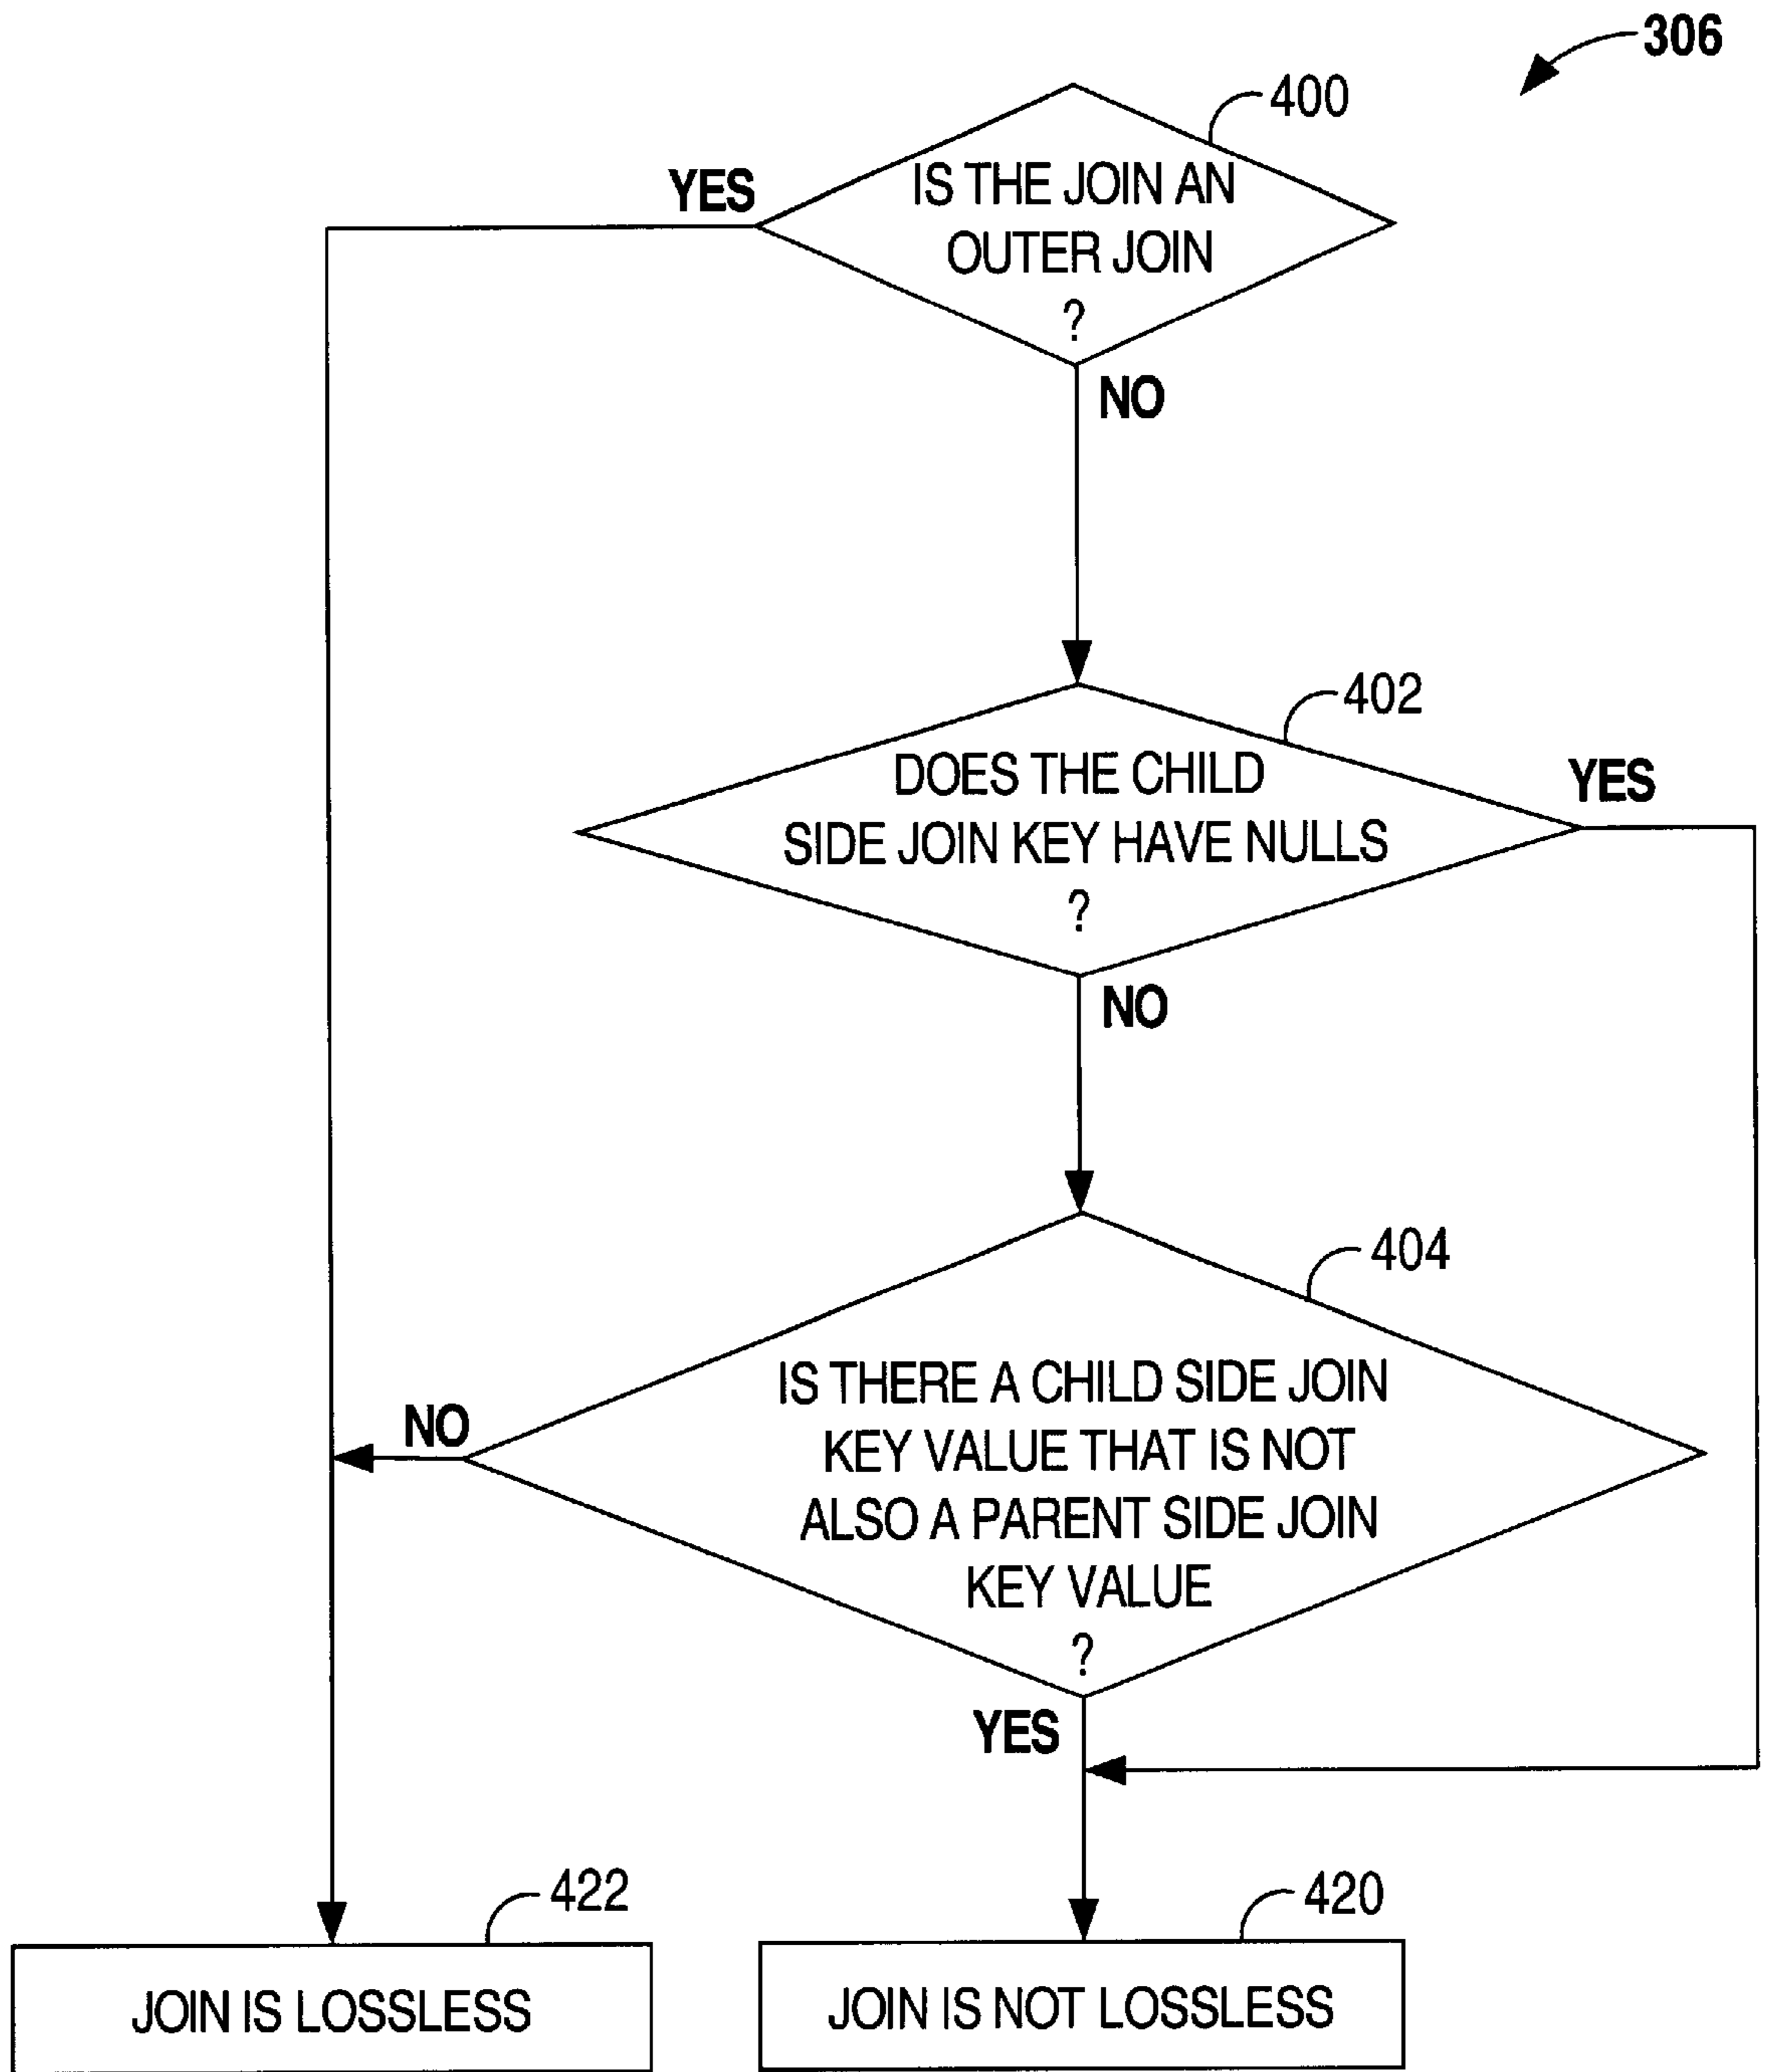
306

400

IS THE JOIN AN OUTER JOIN ?

YES

NO

402

DOES THE CHILD SIDE JOIN KEY HAVE NULLS ?

YES

NO

404

IS THERE A CHILD SIDE JOIN KEY VALUE THAT IS NOT ALSO A PARENT SIDE JOIN KEY VALUE ?

NO

YES

422

JOIN IS LOSSLESS

420

JOIN IS NOT LOSSLESS